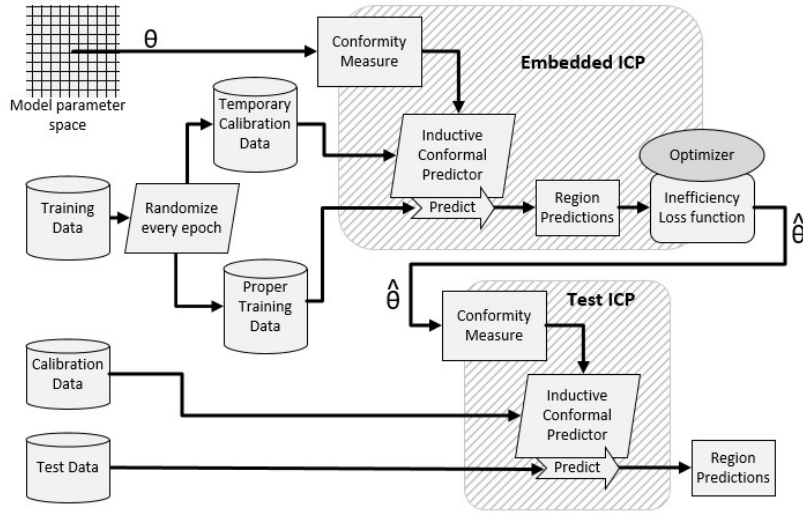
Model parameter space

$\theta$

Conformity Measure

Embedded ICP

Temporary Calibration Data

Inductive Conformal Predictor

Predict

Optimizer

Training Data

Randomize every epoch

Region Predictions

Inefficiency Loss function

$\hat{\theta}$

Proper Training Data

$\hat{\theta}$

Conformity Measure

Test ICP

Calibration Data

Inductive Conformal Predictor

Test Data

Predict

Region Predictions